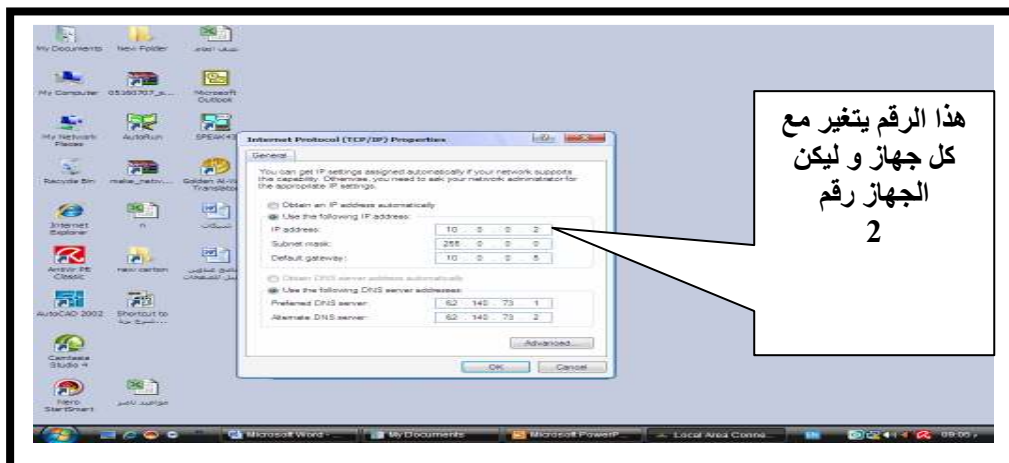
My Documents
New Folder
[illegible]
My Computer
05360707_s...
Microsoft Outlook
My Network Places
AutoRun
SPEAKS
Recycle Bin
malia_netw...
Golden Al-Wafi Translator
Internet Explorer
n
شبكات
Antivir PE Classic
new carton
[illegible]
AutoCAD 2002
Shortcut to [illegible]
Camtasia Studio 4
Nero StartSmart
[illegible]

Internet Protocol (TCP/IP) Properties
General
You can get IP settings assigned automatically if your network supports this capability. Otherwise, you need to ask your network administrator for the appropriate IP settings.
Obtain an IP address automatically
Use the following IP address:
IP address: 10 . 0 . 0 . 2
Subnet mask: 255 . 0 . 0 . 0
Default gateway: 10 . 0 . 0 . 5
Obtain DNS server address automatically
Use the following DNS server addresses:
Preferred DNS server: 62 . 140 . 73 . 1
Alternate DNS server: 62 . 140 . 73 . 2
Advanced...
OK
Cancel

هذا الرقم يتغير مع كل جهاز و ليكن الجهاز رقم 2

Microsoft Word
My Documents
Microsoft PowerP...
Local Area Conne...
EN
09:05